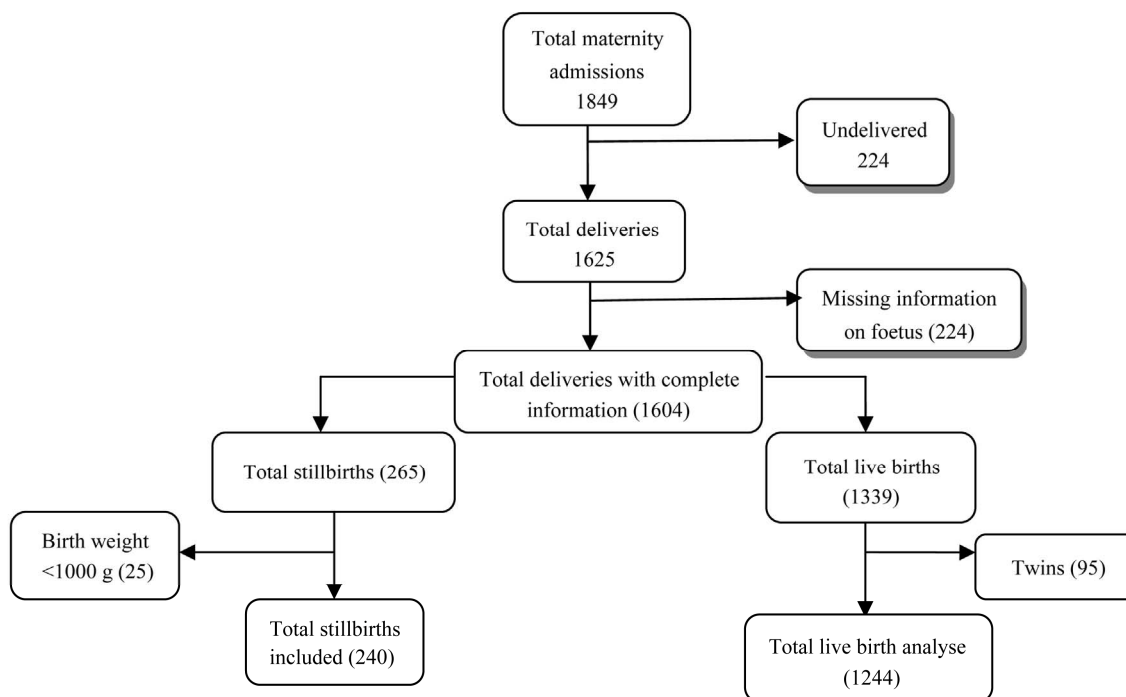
Total maternity admissions 1849

Undelivered 224

Total deliveries 1625

Missing information on foetus (224)

Total deliveries with complete information (1604)

Total stillbirths (265)

Total live births (1339)

Birth weight <1000 g (25)

Total stillbirths included (240)

Twins (95)

Total live birth analyse (1244)